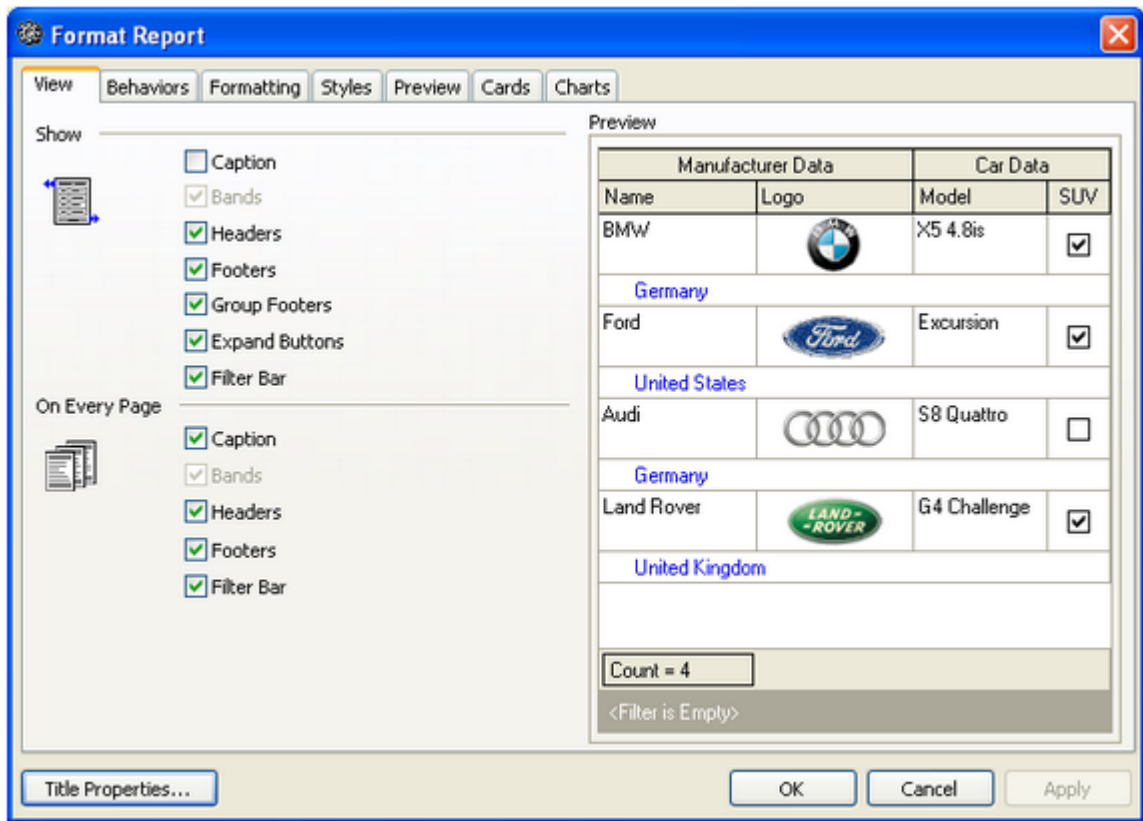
Format Report

View | Behaviors | Formatting | Styles | Preview | Cards | Charts

Show

Caption
Bands
Headers
Footers
Group Footers
Expand Buttons
Filter Bar

On Every Page

Caption
Bands
Headers
Footers
Filter Bar

Preview

| Manufacturer Data | | Car Data | |
|---|---|---|---|
| Name | Logo | Model | SUV |
| BMW | BMW | X5 4.8is | ☑ |
| Germany | | | |
| Ford | Ford | Excursion | ☑ |
| United States | | | |
| Audi | | S8 Quattro | ☐ |
| Germany | | | |
| Land Rover | LAND-ROVER | G4 Challenge | ☑ |
| United Kingdom | | | |

Count = 4

<Filter is Empty>

Title Properties...

OK

Cancel

Apply